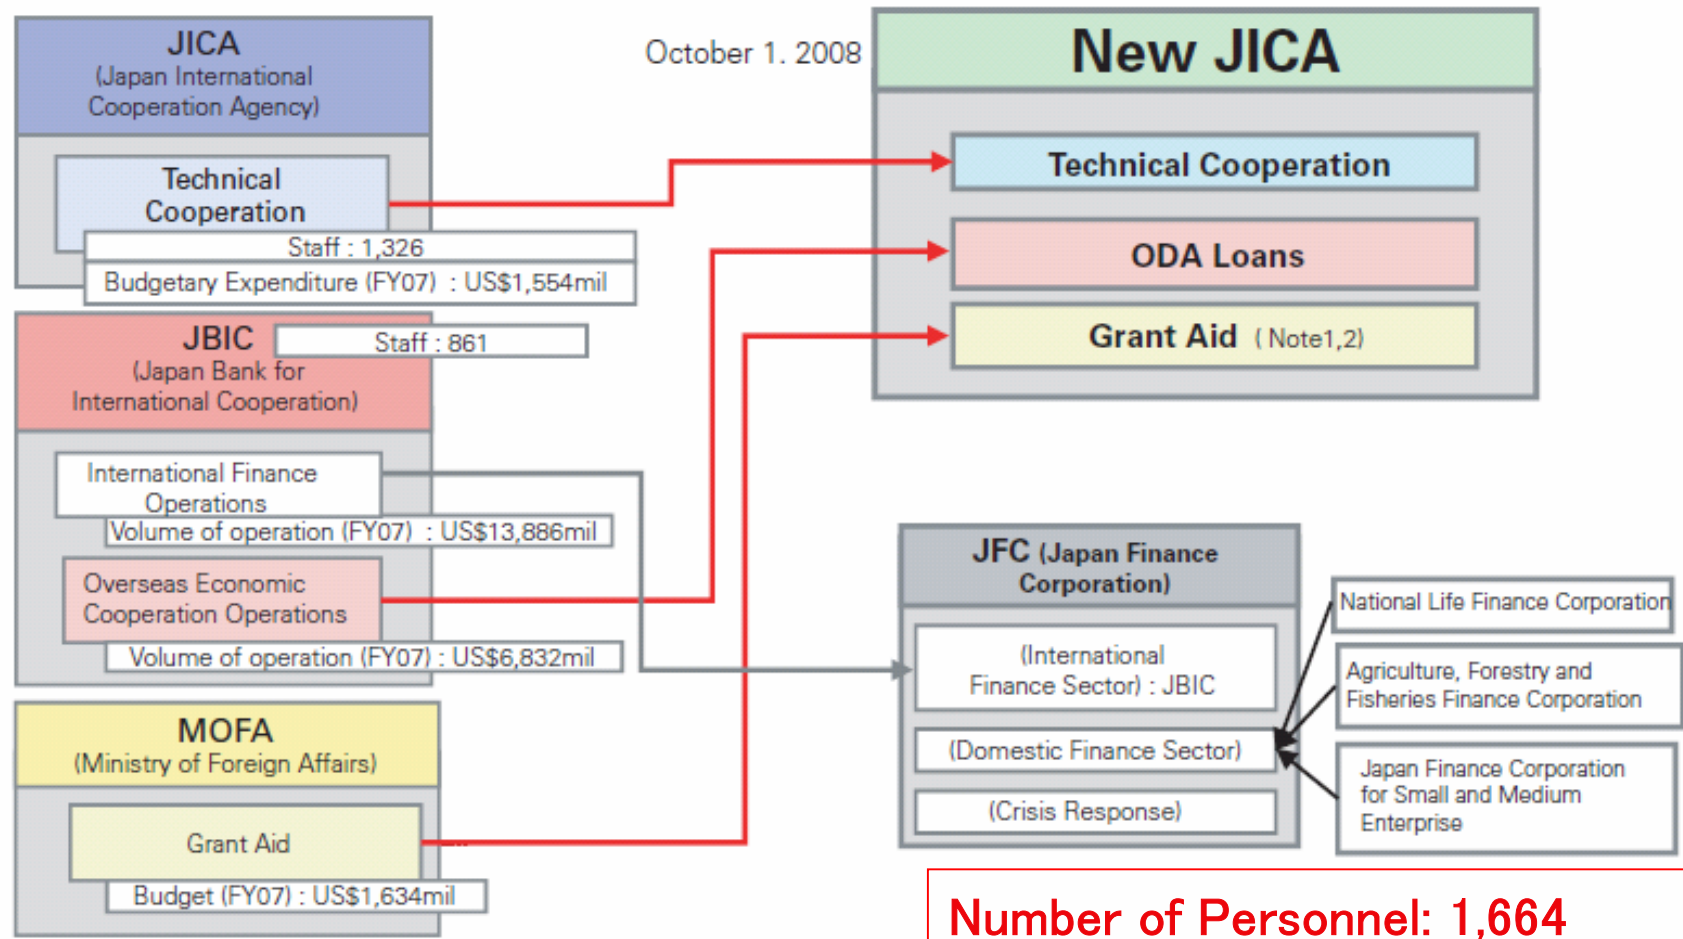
JICA
(Japan International Cooperation Agency)

Technical Cooperation

Staff : 1,326

Budgetary Expenditure (FY07) : US$1,554mil

JBIC
(Japan Bank for International Cooperation)

Staff : 861

International Finance Operations

Volume of operation (FY07) : US$13,886mil

Overseas Economic Cooperation Operations

Volume of operation (FY07) : US$6,832mil

MOFA
(Ministry of Foreign Affairs)

Grant Aid

Budget (FY07) : US$1,634mil

October 1. 2008

New JICA

Technical Cooperation

ODA Loans

Grant Aid (Note1,2)

JFC (Japan Finance Corporation)

(International Finance Sector) : JBIC

(Domestic Finance Sector)

(Crisis Response)

National Life Finance Corporation

Agriculture, Forestry and Fisheries Finance Corporation

Japan Finance Corporation for Small and Medium Enterprise

Number of Personnel: 1,664